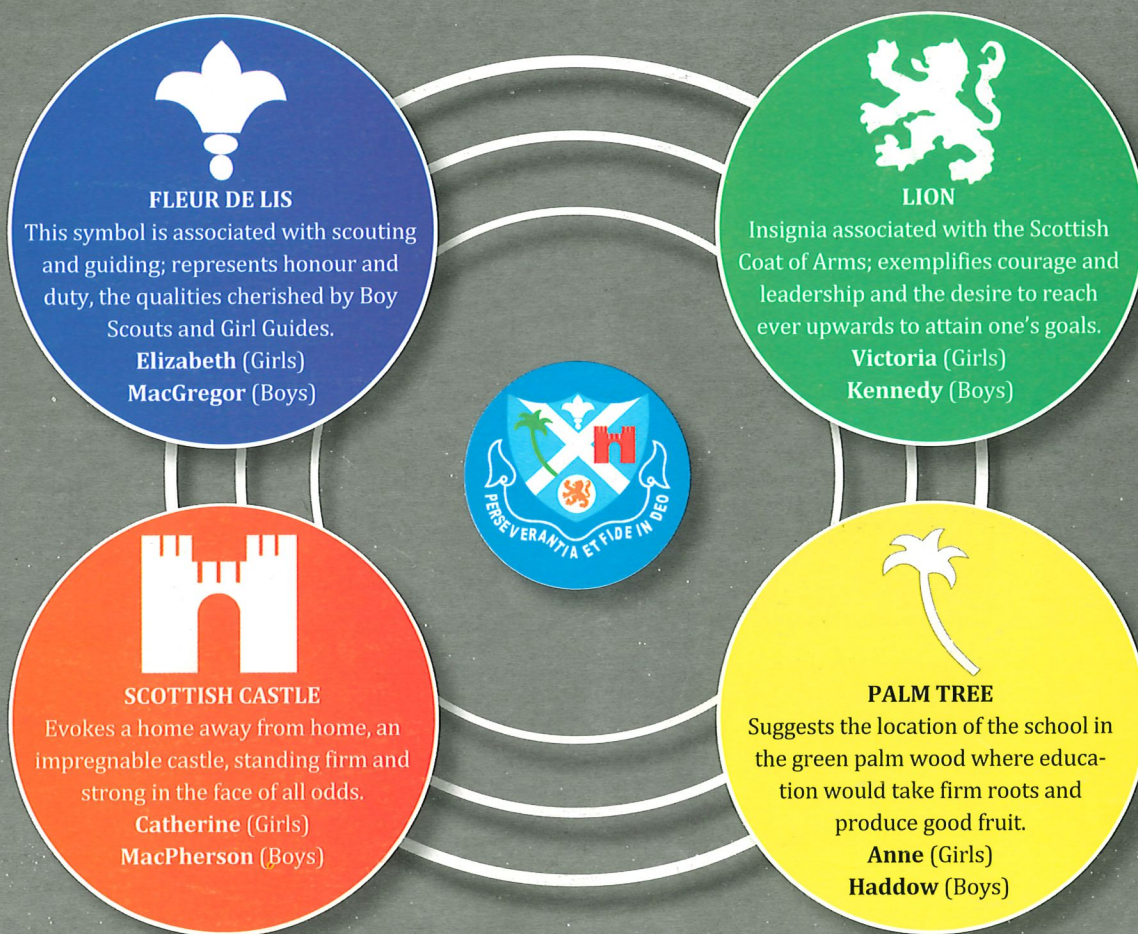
FLEUR DE LIS
This symbol is associated with scouting and guiding; represents honour and duty, the qualities cherished by Boy Scouts and Girl Guides.
Elizabeth (Girls)
MacGregor (Boys)

LION
Insignia associated with the Scottish Coat of Arms; exemplifies courage and leadership and the desire to reach ever upwards to attain one's goals.
Victoria (Girls)
Kennedy (Boys)

PERSEVERANTIA ET FIDE IN DEO

SCOTTISH CASTLE
Evokes a home away from home, an impregnable castle, standing firm and strong in the face of all odds.
Catherine (Girls)
MacPherson (Boys)

PALM TREE
Suggests the location of the school in the green palm wood where education would take firm roots and produce good fruit.
Anne (Girls)
Haddow (Boys)